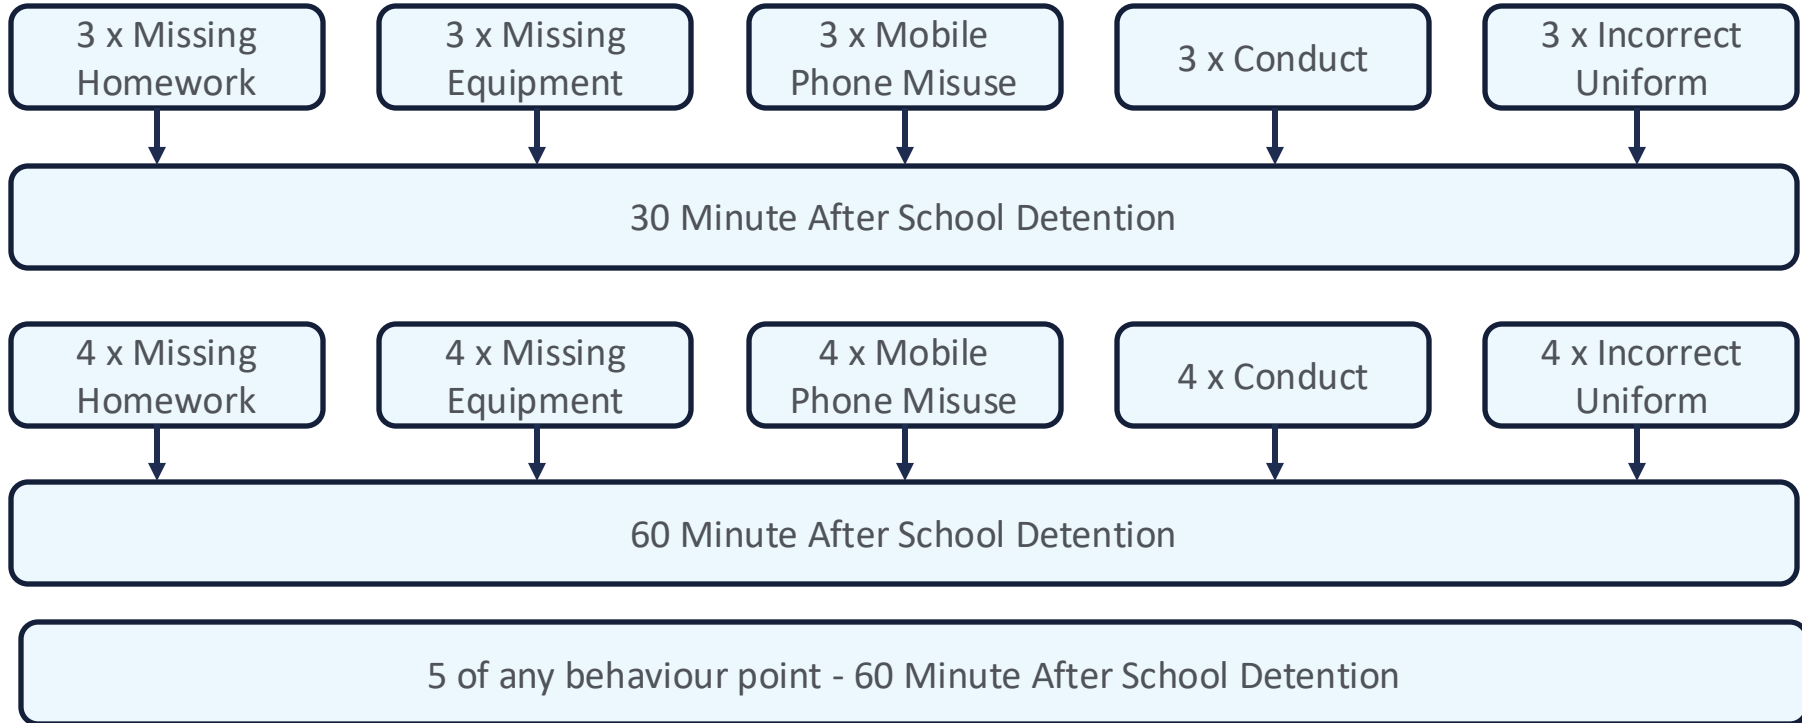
3 x Missing Homework

3 x Missing Equipment

3 x Mobile Phone Misuse

3 x Conduct

3 x Incorrect Uniform

30 Minute After School Detention

4 x Missing Homework

4 x Missing Equipment

4 x Mobile Phone Misuse

4 x Conduct

4 x Incorrect Uniform

60 Minute After School Detention

5 of any behaviour point - 60 Minute After School Detention